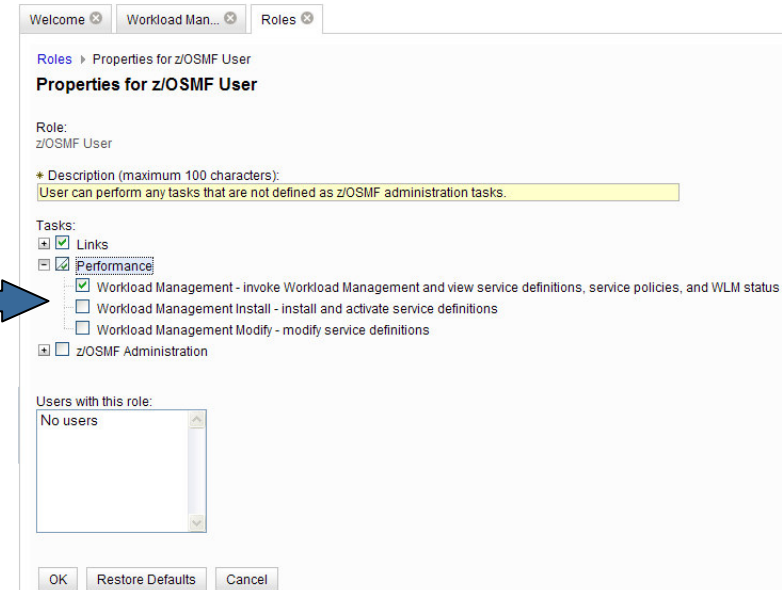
Welcome | Workload Man... | Roles

Roles ▸ Properties for z/OSMF User

Properties for z/OSMF User

Role:
z/OSMF User

* Description (maximum 100 characters):
User can perform any tasks that are not defined as z/OSMF administration tasks.

Tasks:
Links
Performance
Workload Management - invoke Workload Management and view service definitions, service policies, and WLM status
Workload Management Install - install and activate service definitions
Workload Management Modify - modify service definitions
z/OSMF Administration

Users with this role:
No users

OK | Restore Defaults | Cancel